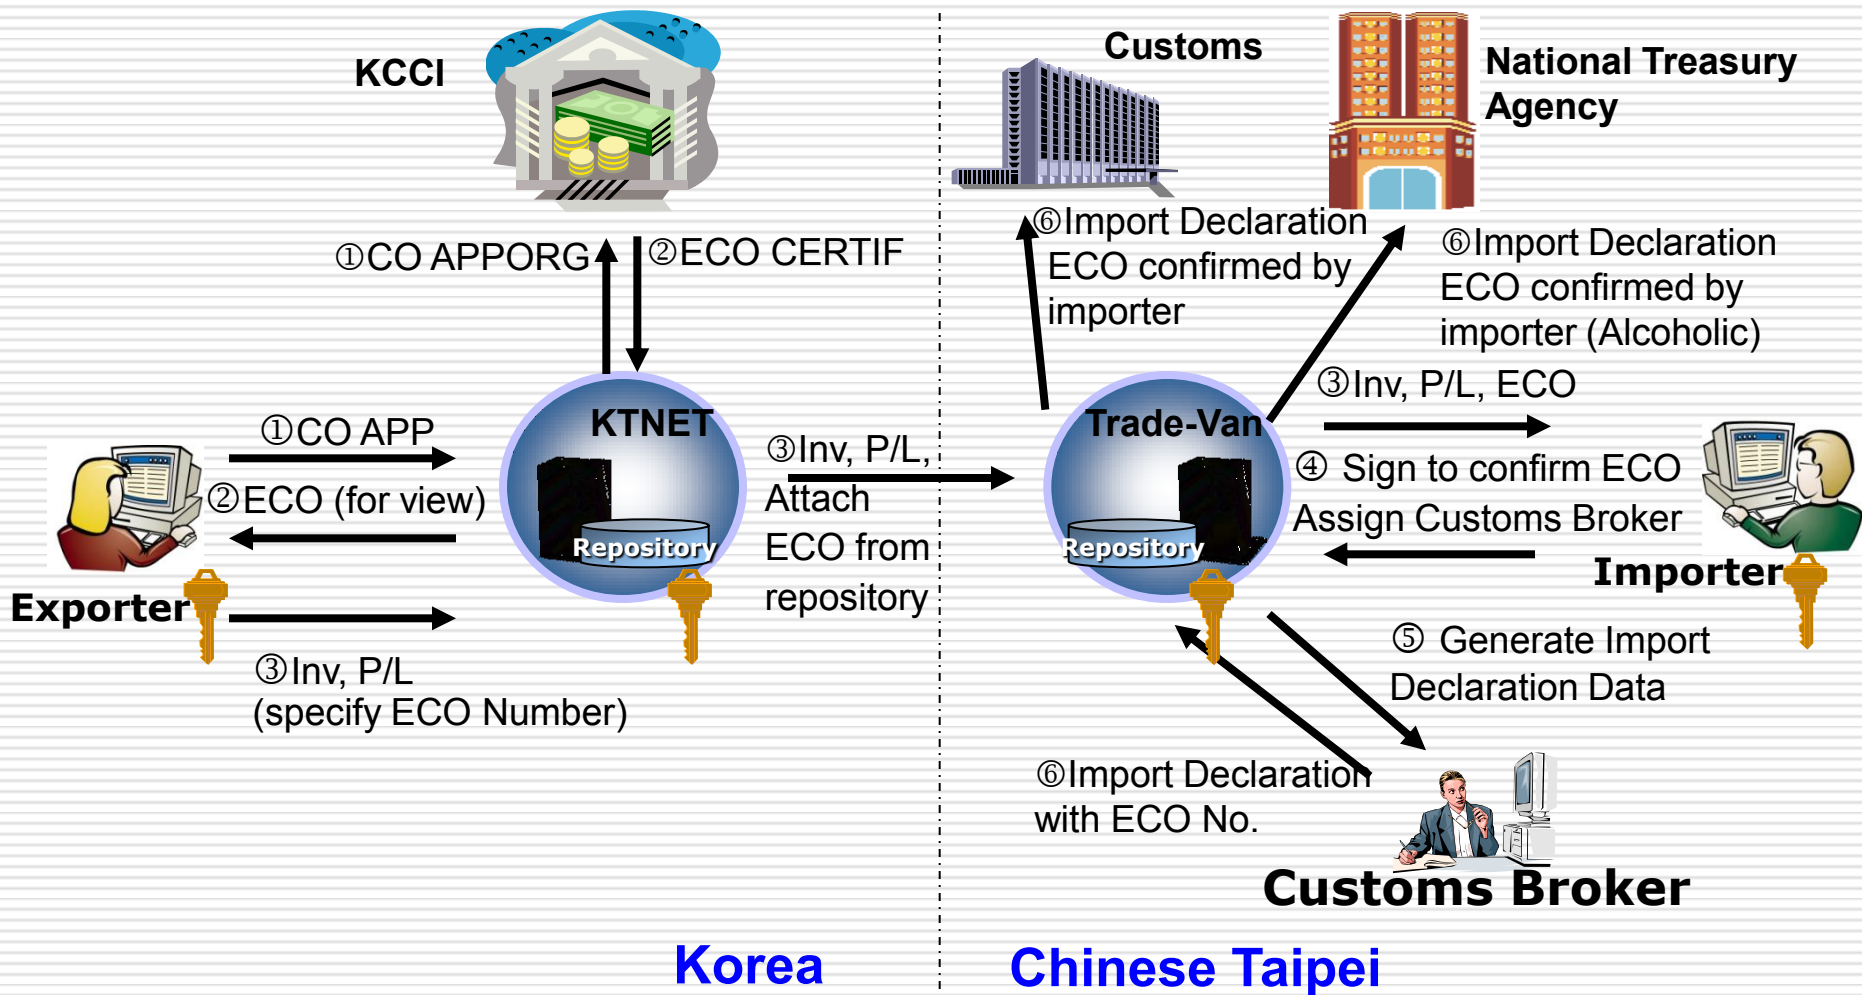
KCCI

①CO APPORG

②ECO CERTIF

Customs

National Treasury Agency

⑥Import Declaration ECO confirmed by importer

⑥Import Declaration ECO confirmed by importer (Alcoholic)

①CO APP

②ECO (for view)

KTNET

Repository

Exporter

③Inv, P/L (specify ECO Number)

③Inv, P/L, Attach ECO from repository

Trade-Van

Repository

③Inv, P/L, ECO

④ Sign to confirm ECO Assign Customs Broker

Importer

⑤ Generate Import Declaration Data

⑥Import Declaration with ECO No.

Customs Broker

Korea

Chinese Taipei